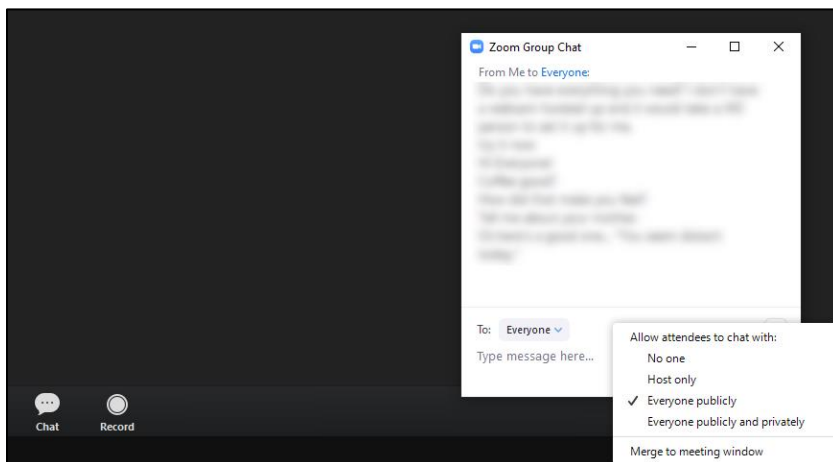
Zoom Group Chat

From Me to Everyone:

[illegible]

To: Everyone

Type message here...

Allow attendees to chat with:

No one

Host only

✓ Everyone publicly

Everyone publicly and privately

Merge to meeting window

Chat

Record